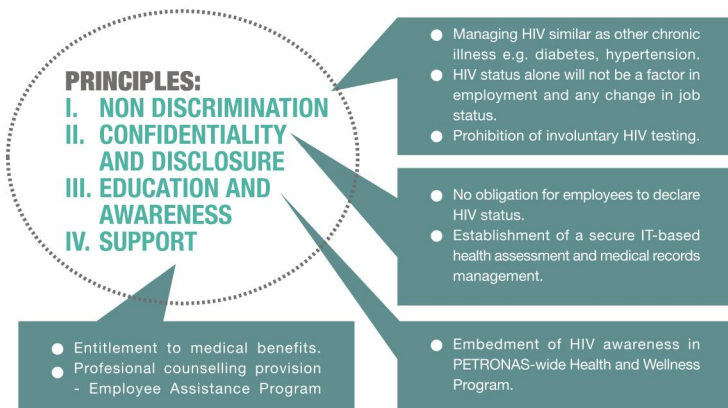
PRINCIPLES:
I. NON DISCRIMINATION
II. CONFIDENTIALITY AND DISCLOSURE
III. EDUCATION AND AWARENESS
IV. SUPPORT

- Managing HIV similar as other chronic illness e.g. diabetes, hypertension.
- HIV status alone will not be a factor in employment and any change in job status.
- Prohibition of involuntary HIV testing.

- No obligation for employees to declare HIV status.
- Establishment of a secure IT-based health assessment and medical records management.

- Embedment of HIV awareness in PETRONAS-wide Health and Wellness Program.

- Entitlement to medical benefits.
- Profesional counselling provision - Employee Assistance Program